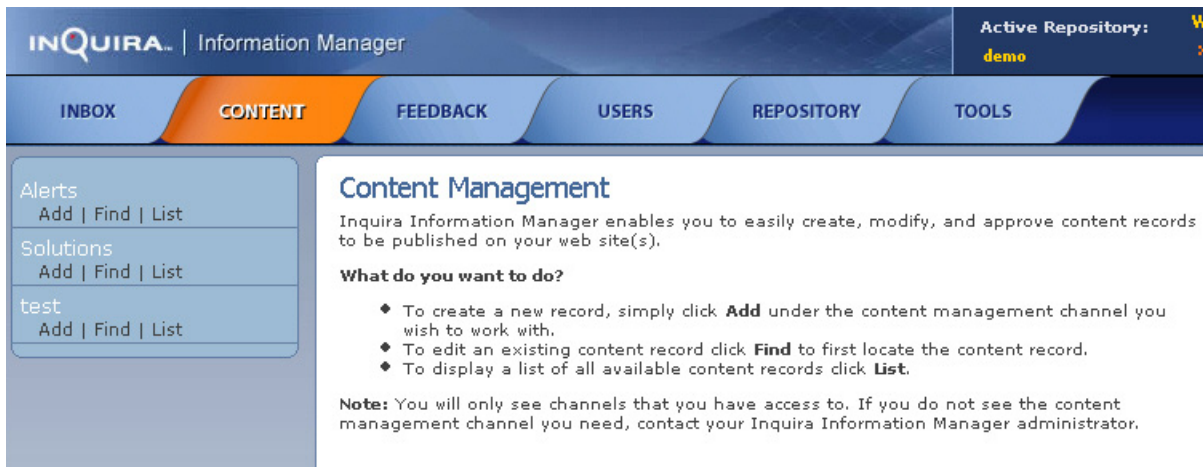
INQUIRA. | Information Manager

Active Repository: demo

INBOX CONTENT FEEDBACK USERS REPOSITORY TOOLS

Alerts
Add | Find | List
Solutions
Add | Find | List
test
Add | Find | List

Content Management

Inquira Information Manager enables you to easily create, modify, and approve content records to be published on your web site(s).

What do you want to do?

- To create a new record, simply click Add under the content management channel you wish to work with.
- To edit an existing content record click Find to first locate the content record.
- To display a list of all available content records click List.

Note: You will only see channels that you have access to. If you do not see the content management channel you need, contact your Inquira Information Manager administrator.